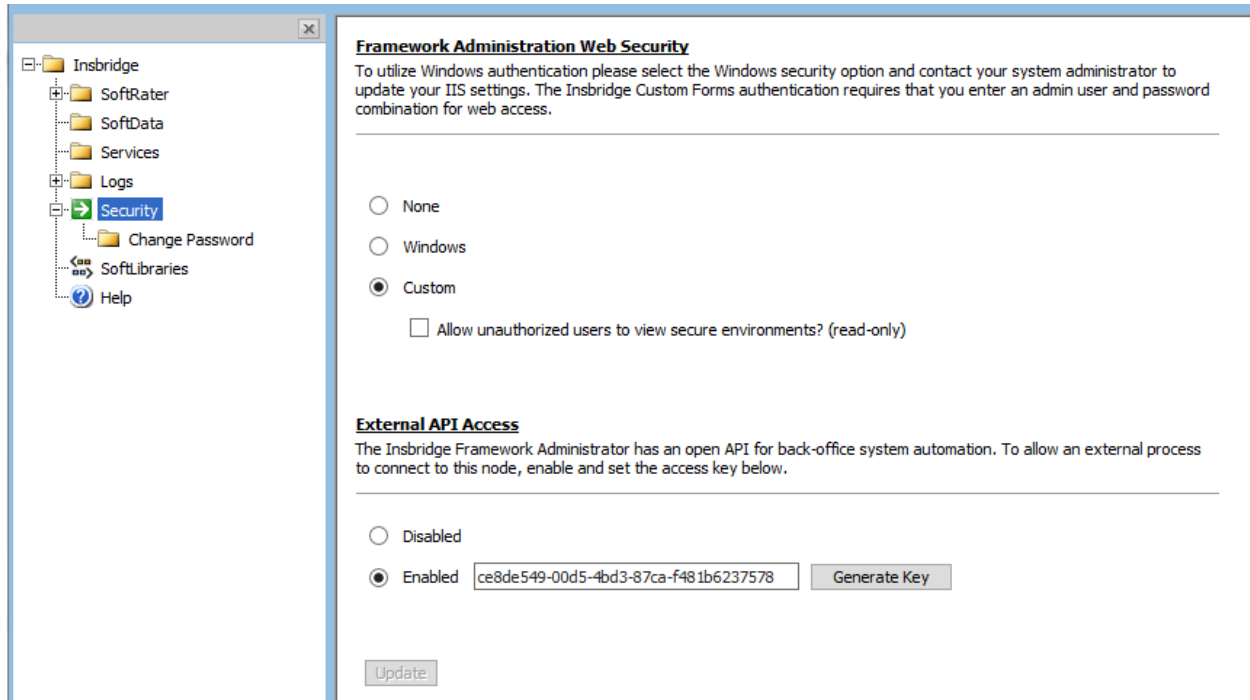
×

Insbridge
SoftRater
SoftData
Services
Logs
Security
Change Password
SoftLibraries
Help

Framework Administration Web Security
To utilize Windows authentication please select the Windows security option and contact your system administrator to update your IIS settings. The Insbridge Custom Forms authentication requires that you enter an admin user and password combination for web access.

None

Windows

Custom

Allow unauthorized users to view secure environments? (read-only)

External API Access
The Insbridge Framework Administrator has an open API for back-office system automation. To allow an external process to connect to this node, enable and set the access key below.

Disabled

Enabled ce8de549-00d5-4bd3-87ca-f481b6237578 Generate Key

Update